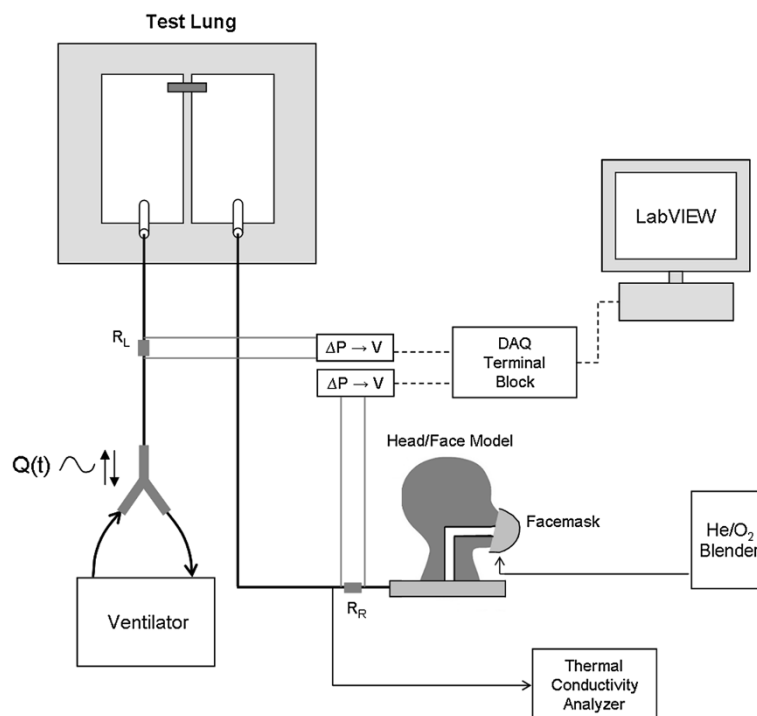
Test Lung

LabVIEW

$R_L$

$\Delta P \rightarrow V$

$\Delta P \rightarrow V$

DAQ Terminal Block

$Q(t)$

Head/Face Model

Facemask

$He/O_2$ Blender

Ventilator

$R_R$

Thermal Conductivity Analyzer